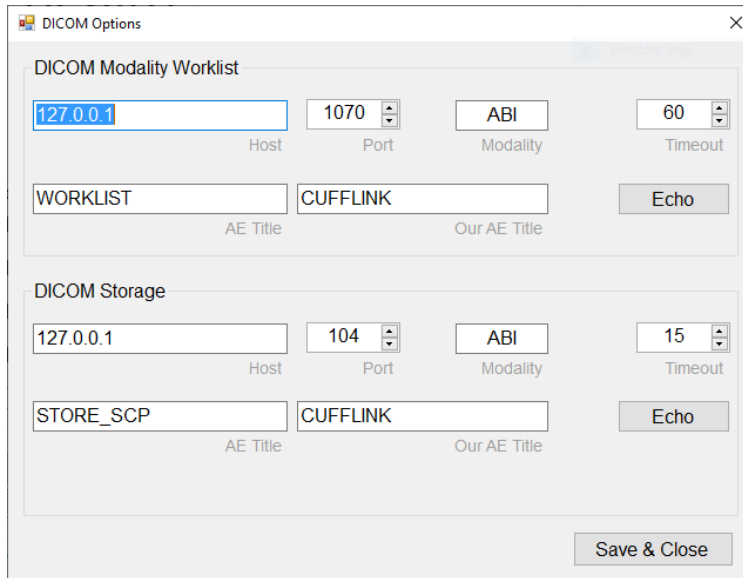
DICOM Options
×

DICOM Modality Worklist

127.0.0.1
Host
1070
Port
ABI
Modality
60
Timeout

WORKLIST
AE Title
CUFFLINK
Our AE Title
Echo

DICOM Storage

127.0.0.1
Host
104
Port
ABI
Modality
15
Timeout

STORE_SCP
AE Title
CUFFLINK
Our AE Title
Echo

Save & Close